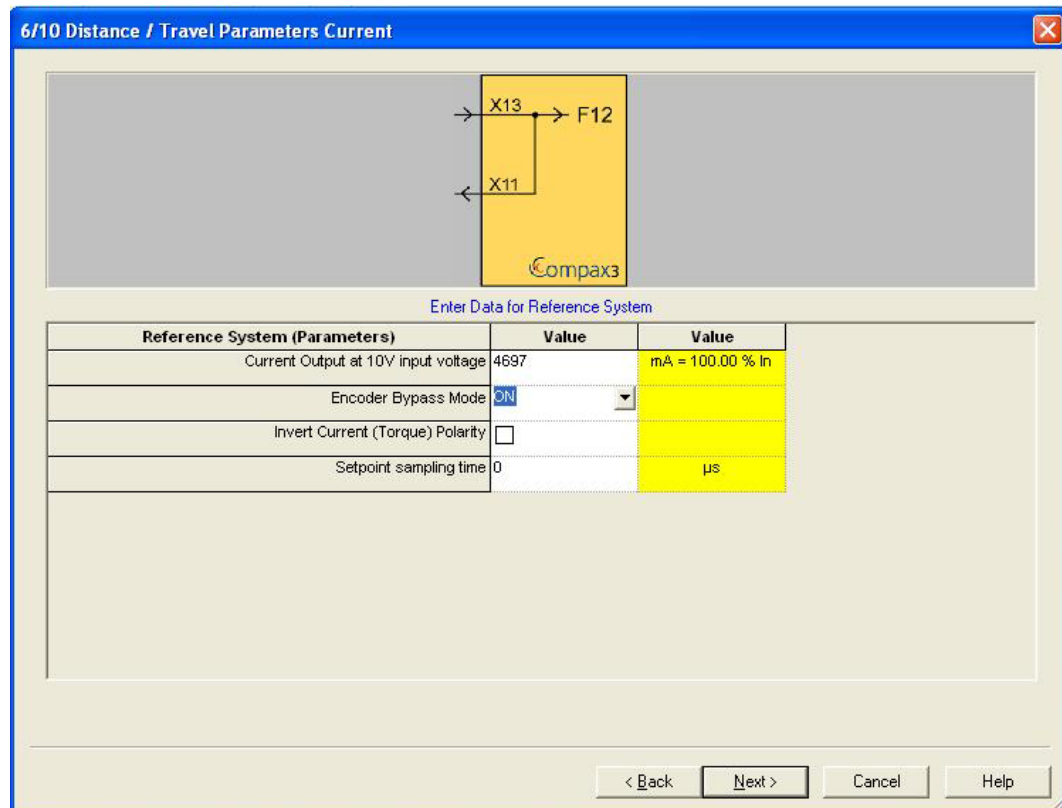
6/10 Distance / Travel Parameters Current

X13
F12
X11
Compax3

Enter Data for Reference System

| Reference System (Parameters) | Value | Value |
|---|---|---|
| Current Output at 10V input voltage | 4697 | mA = 100.00 % In |
| Encoder Bypass Mode | ON | |
| Invert Current (Torque) Polarity | | |
| Setpoint sampling time | 0 | µs |

< Back
Next >
Cancel
Help